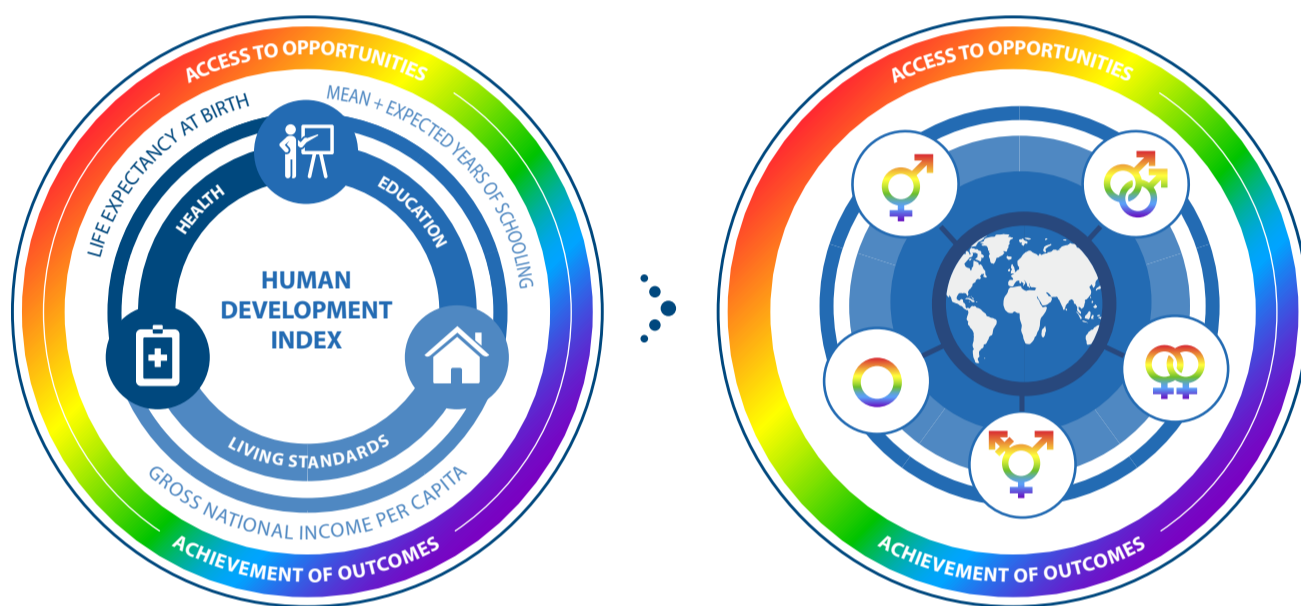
ACCESS TO OPPORTUNITIES

LIFE EXPECTANCY AT BIRTH

MEAN + EXPECTED YEARS OF SCHOOLING

HEALTH

EDUCATION

HUMAN DEVELOPMENT INDEX

LIVING STANDARDS

GROSS NATIONAL INCOME PER CAPITA

ACHIEVEMENT OF OUTCOMES

ACCESS TO OPPORTUNITIES

ACHIEVEMENT OF OUTCOMES